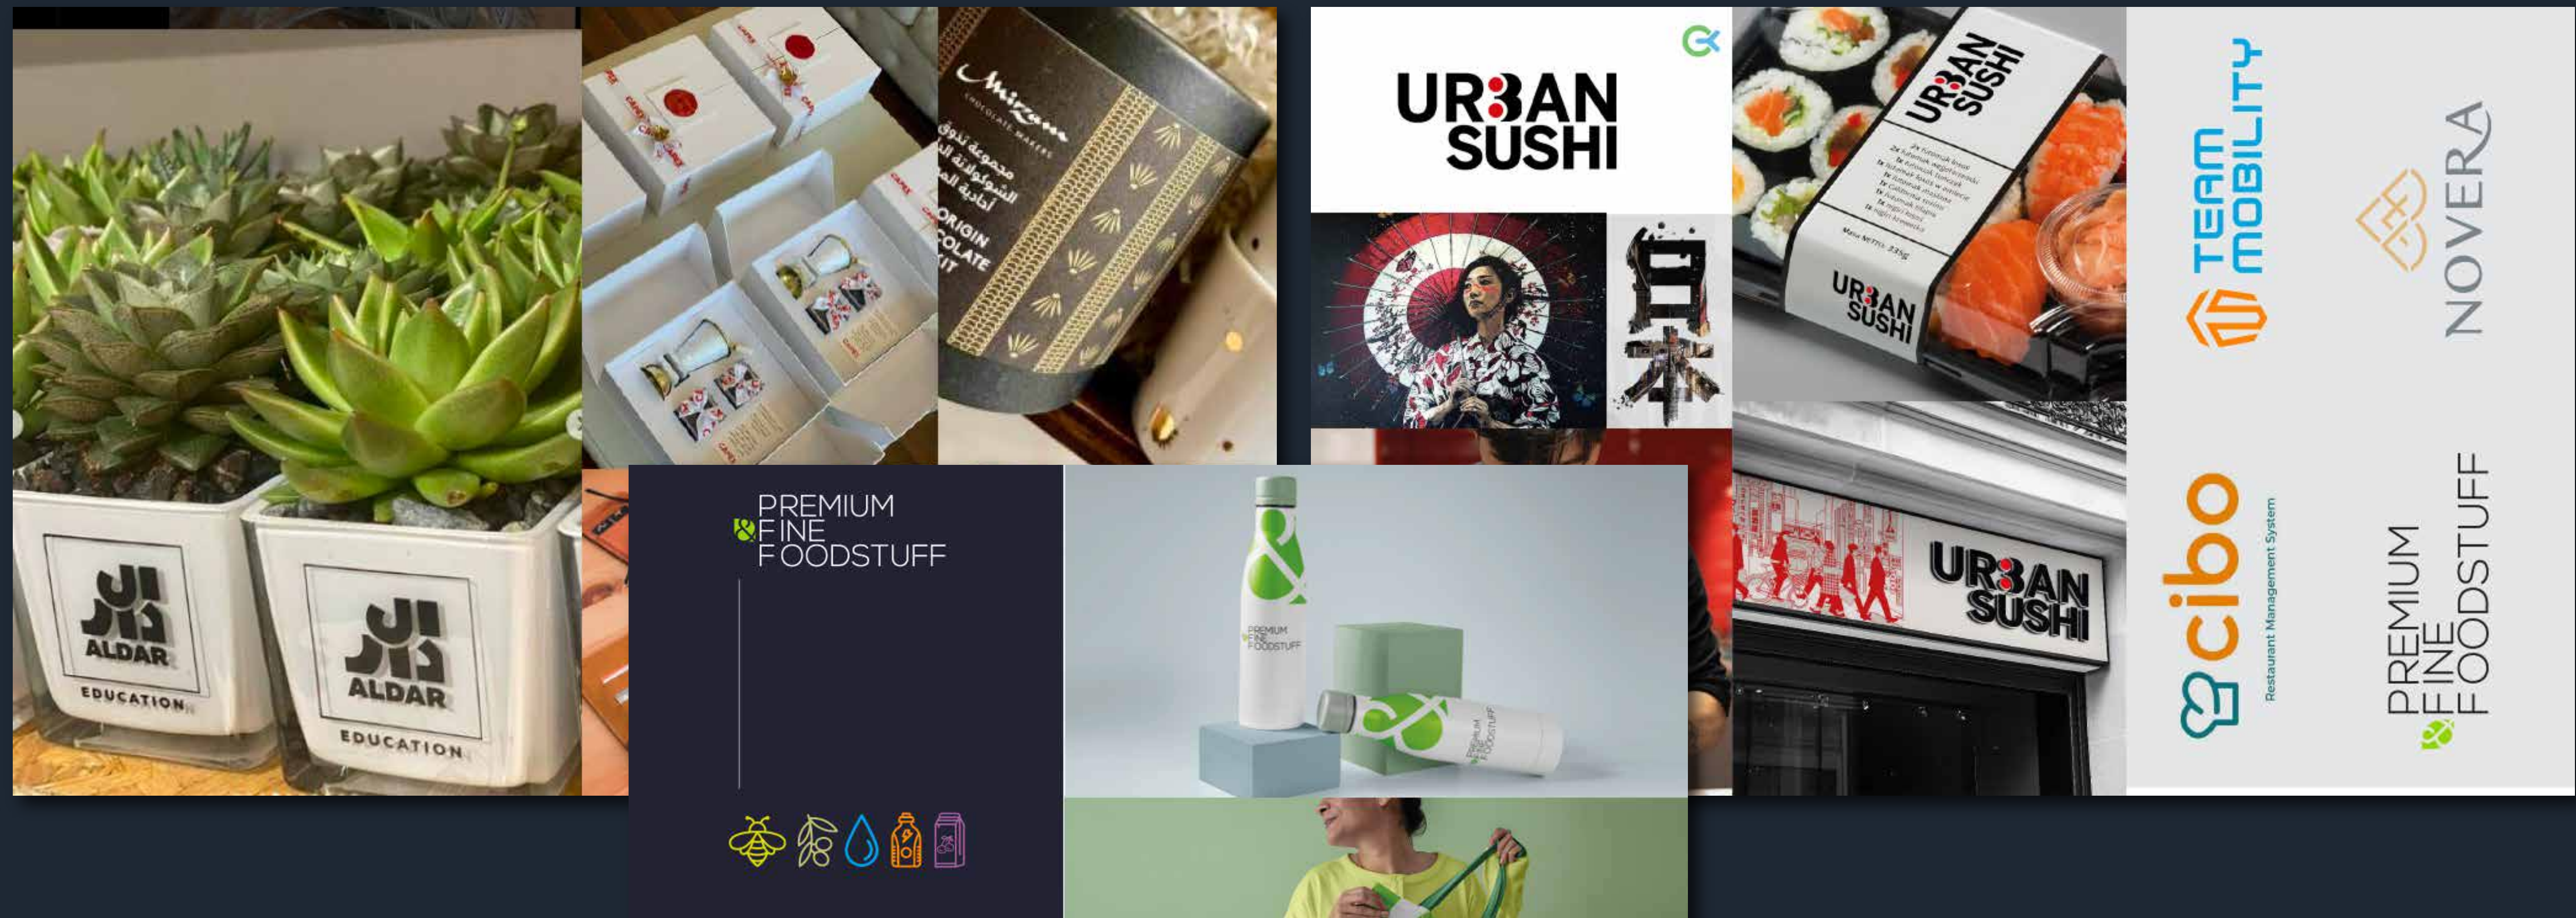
الدار
ALDAR
EDUCATION

الدار
ALDAR
EDUCATION

Mirzam
CHOCOLATE MAKERS
مجموعة تذوق الشوكولاتة أحادية
ORIGIN
COLATE
KIT

URBAN
SUSHI

日本

URBAN
SUSHI

URBAN
SUSHI

URBAN
SUSHI

TEAM
MOBILITY

NOVERA

cibo
Restaurant Management System

PREMIUM
& FINE
FOODSTUFF

PREMIUM
& FINE
FOODSTUFF

PREMIUM
& FINE
FOODSTUFF

PREMIUM
& FINE
FOODSTUFF

PREMIUM
& FINE
FOODSTUFF